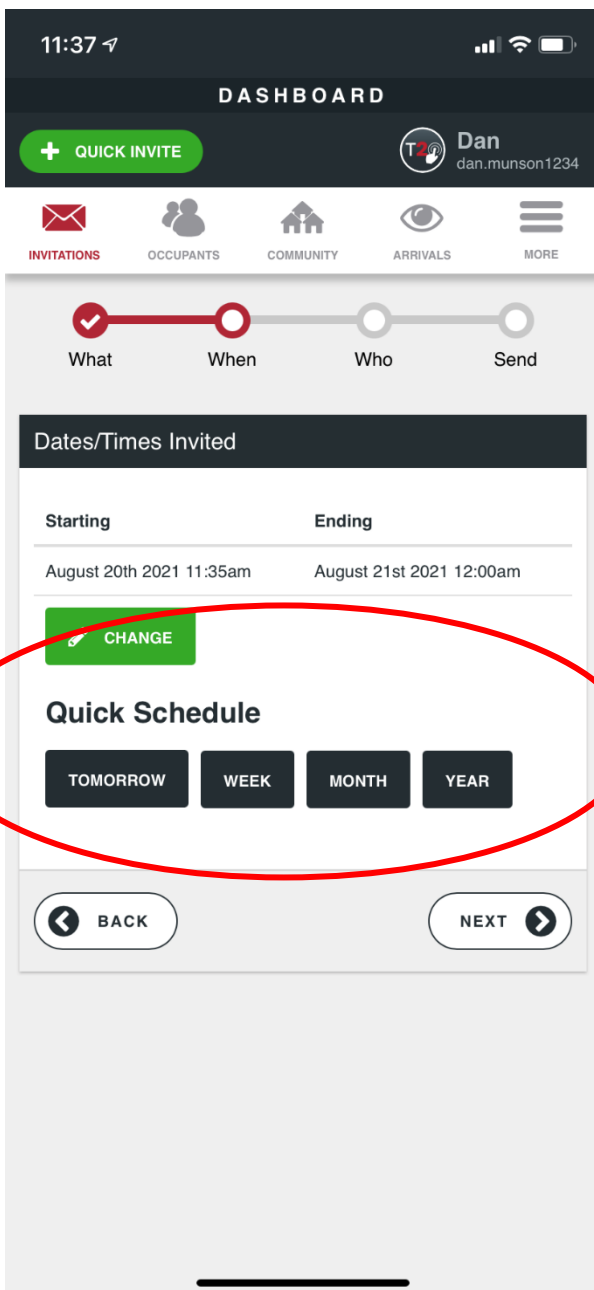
11:37

DASHBOARD

QUICK INVITE

T2

Dan
dan.munson1234

INVITATIONS
OCCUPANTS
COMMUNITY
ARRIVALS
MORE

What
When
Who
Send

Dates/Times Invited

| Starting | Ending |
|---|---|
| August 20th 2021 11:35am | August 21st 2021 12:00am |

CHANGE

Quick Schedule

TOMORROW
WEEK
MONTH
YEAR

BACK
NEXT